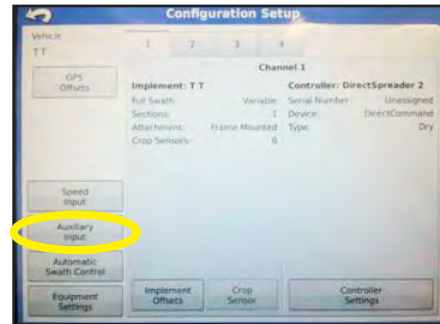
Configuration Setup

Vehicle
TT

GPS Offsets

1 2 3 4

Channel 1

Implement: T T
Full Swath: Variable
Sections: 1
Attachment: Frame Mounted
Crop Sensors: 0

Controller: DirectSpreader 2
Serial Number: Unassigned
Device: DirectCommand
Type: Dry

Speed Input

Auxiliary Input

Automatic Swath Control

Equipment Settings

Implement Offsets

Crop Sensor

Controller Settings